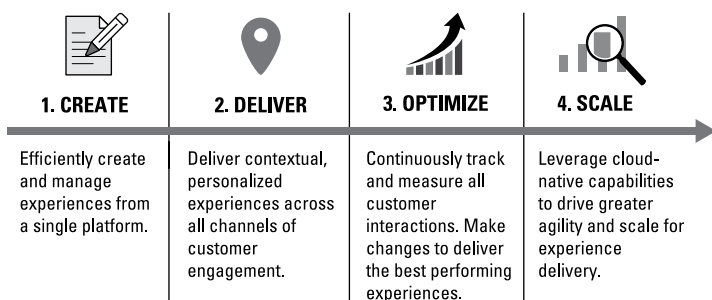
1. CREATE

Efficiently create and manage experiences from a single platform.

2. DELIVER

Deliver contextual, personalized experiences across all channels of customer engagement.

3. OPTIMIZE

Continuously track and measure all customer interactions. Make changes to deliver the best performing experiences.

4. SCALE

Leverage cloud-native capabilities to drive greater agility and scale for experience delivery.